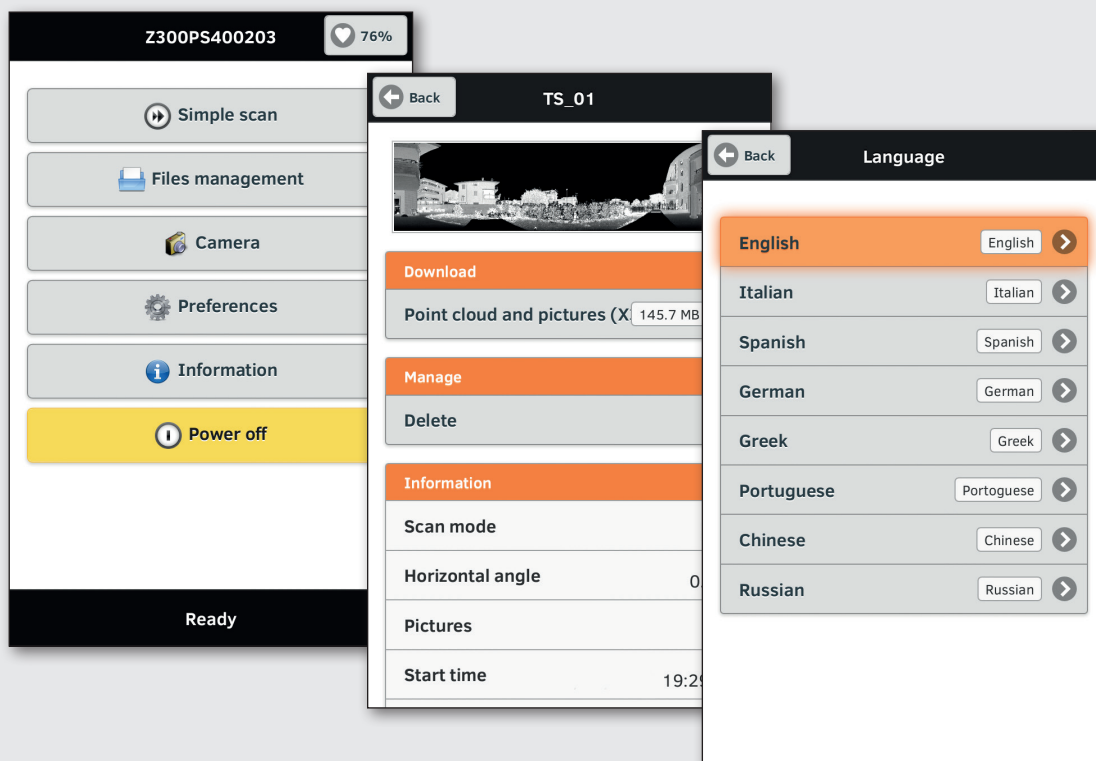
Z300PS400203

76%

Simple scan

Files management

Camera

Preferences

Information

Power off

Ready

Back

TS_01

Download

Point cloud and pictures (X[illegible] 145.7 MB

Manage

Delete

Information

Scan mode

Horizontal angle 0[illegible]

Pictures

Start time 19:2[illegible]

Back

Language

English English

Italian Italian

Spanish Spanish

German German

Greek Greek

Portuguese Portoguese

Chinese Chinese

Russian Russian